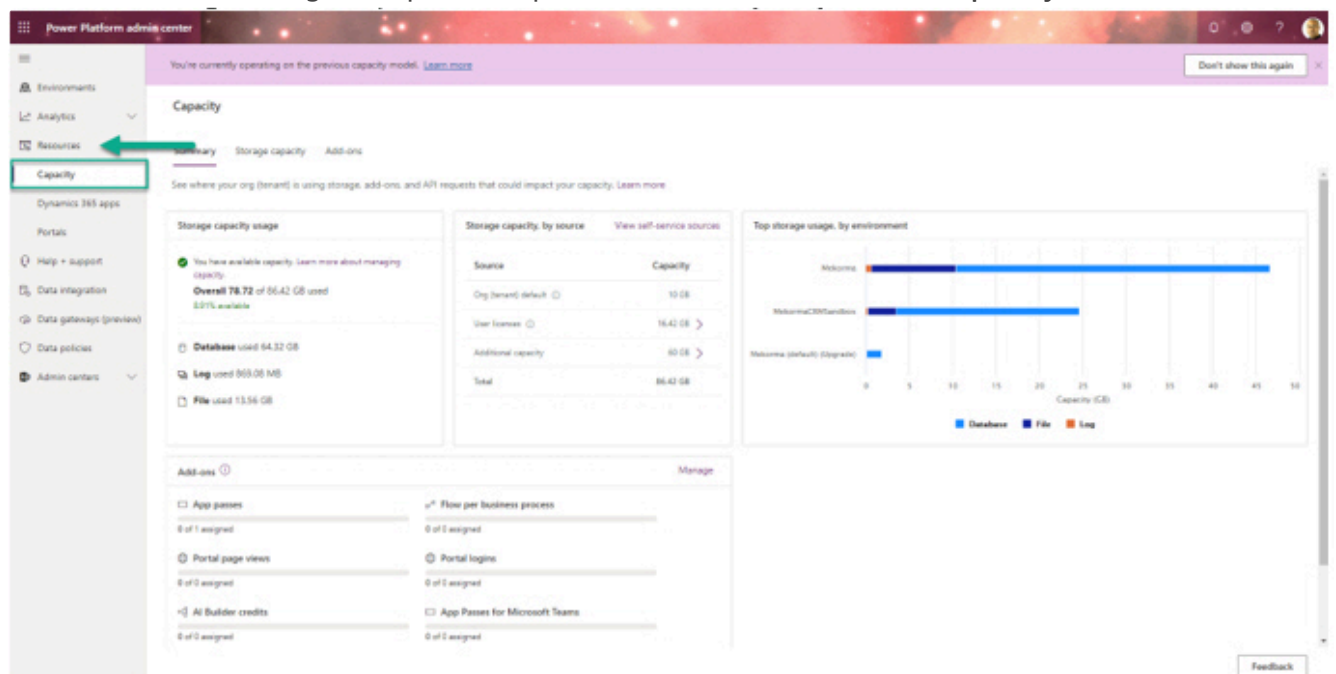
Power Platform admin center

You're currently operating on the previous capacity model. Learn more

Don't show this again

Environments
Analytics
Resources
Capacity
Dynamics 365 apps
Portals
Help + support
Data integration
Data gateways (preview)
Data policies
Admin centers

Capacity

Summary Storage capacity Add-ons

See where your org (tenant) is using storage, add-ons, and API requests that could impact your capacity. Learn more

Storage capacity usage

You have available capacity. Learn more about managing capacity.
Overall 78.72 of 86.42 GB used
8.91% available

Database used 64.32 GB
Log used 869.08 MB
File used 13.56 GB

Storage capacity, by source View self-service sources

| Source | Capacity |
|---|---|
| Org (tenant) default | 10 GB |
| User licenses | 16.42 GB |
| Additional capacity | 60 GB |
| Total | 86.42 GB |

Top storage usage, by environment

Mekorma
MekormaCRMSandbox
Mekorma (default) (Upgrade)

0 5 10 15 20 25 30 35 40 45 50
Capacity (GB)

Database File Log

Add-ons Manage

App passes
0 of 1 assigned
Flow per business process
0 of 0 assigned
Portal page views
0 of 0 assigned
Portal logins
0 of 0 assigned
AI Builder credits
0 of 0 assigned
App Passes for Microsoft Teams
0 of 0 assigned

Feedback